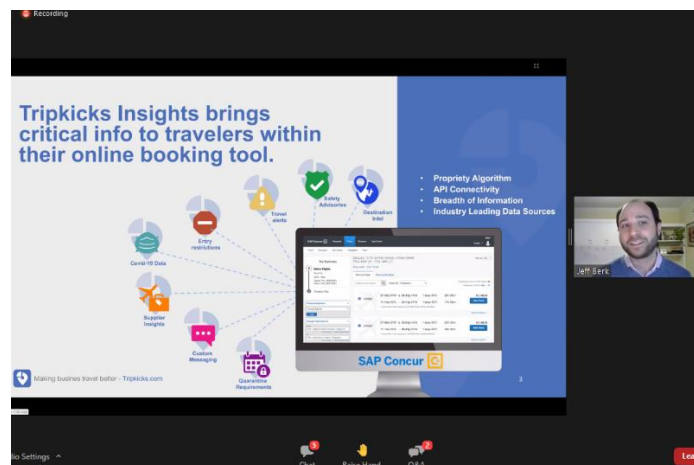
Recording

Tripkicks Insights brings critical info to travelers within their online booking tool.

Travel alerts

Safety Advisories

Destination Intel

Entry restrictions

Covid-19 Data

Supplier Insights

Custom Messaging

Quarantine Requirements

• Propriety Algorithm
• API Connectivity
• Breadth of Information
• Industry Leading Data Sources

SAP Concur

Making business travel better - Tripkicks.com

3

Jeff Berk

dio Settings

3
Chat

Raise Hand

2
Q&A

Lea